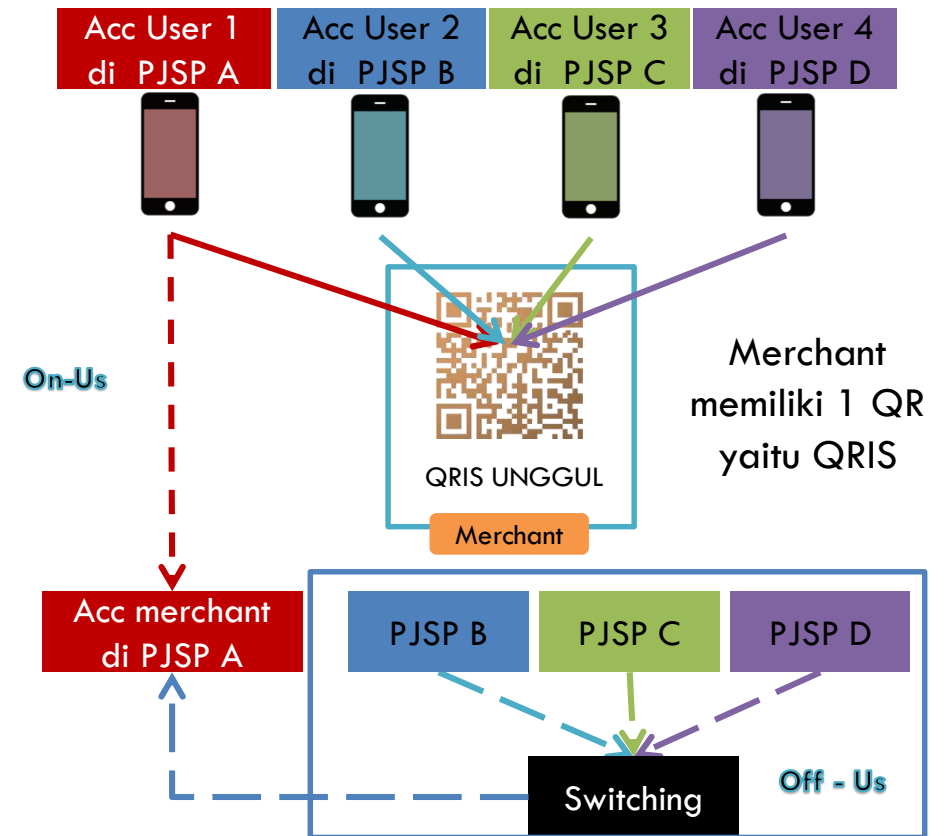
Acc User 1 di PJSP A

Acc User 2 di PJSP B

Acc User 3 di PJSP C

Acc User 4 di PJSP D

On-Us

QRIS UNGGUL

Merchant

Merchant memiliki 1 QR yaitu QRIS

Acc merchant di PJSP A

PJSP B

PJSP C

PJSP D

Switching

Off - Us